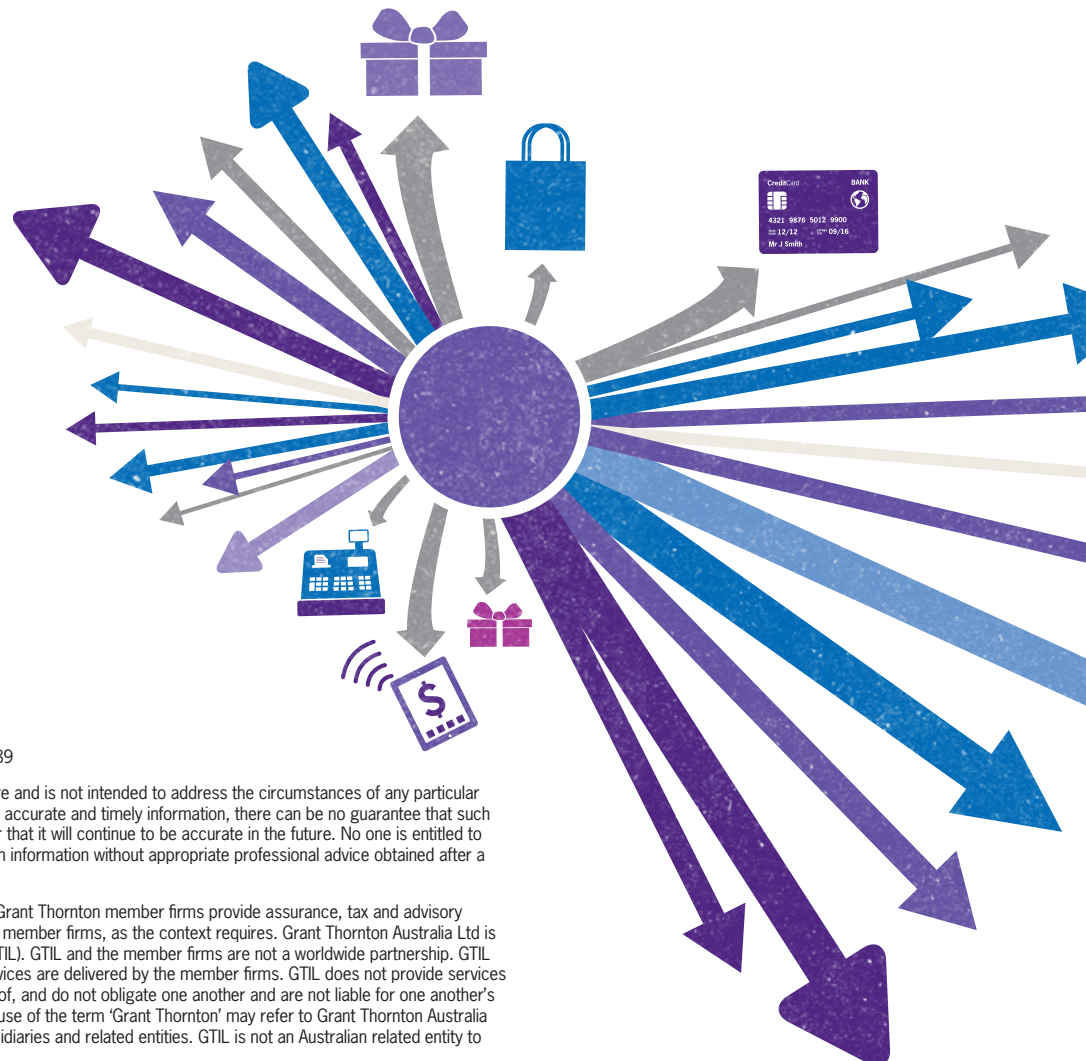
CreditCard
BANK
4321 9876 5012 9900
12/12 09/16
Mr J Smith

39

e and is not intended to address the circumstances of any particular accurate and timely information, there can be no guarantee that such that it will continue to be accurate in the future. No one is entitled to information without appropriate professional advice obtained after a

Grant Thornton member firms provide assurance, tax and advisory member firms, as the context requires. Grant Thornton Australia Ltd is TIL). GTIL and the member firms are not a worldwide partnership. GTIL vices are delivered by the member firms. GTIL does not provide services of, and do not obligate one another and are not liable for one another's use of the term 'Grant Thornton' may refer to Grant Thornton Australia idiaries and related entities. GTIL is not an Australian related entity to